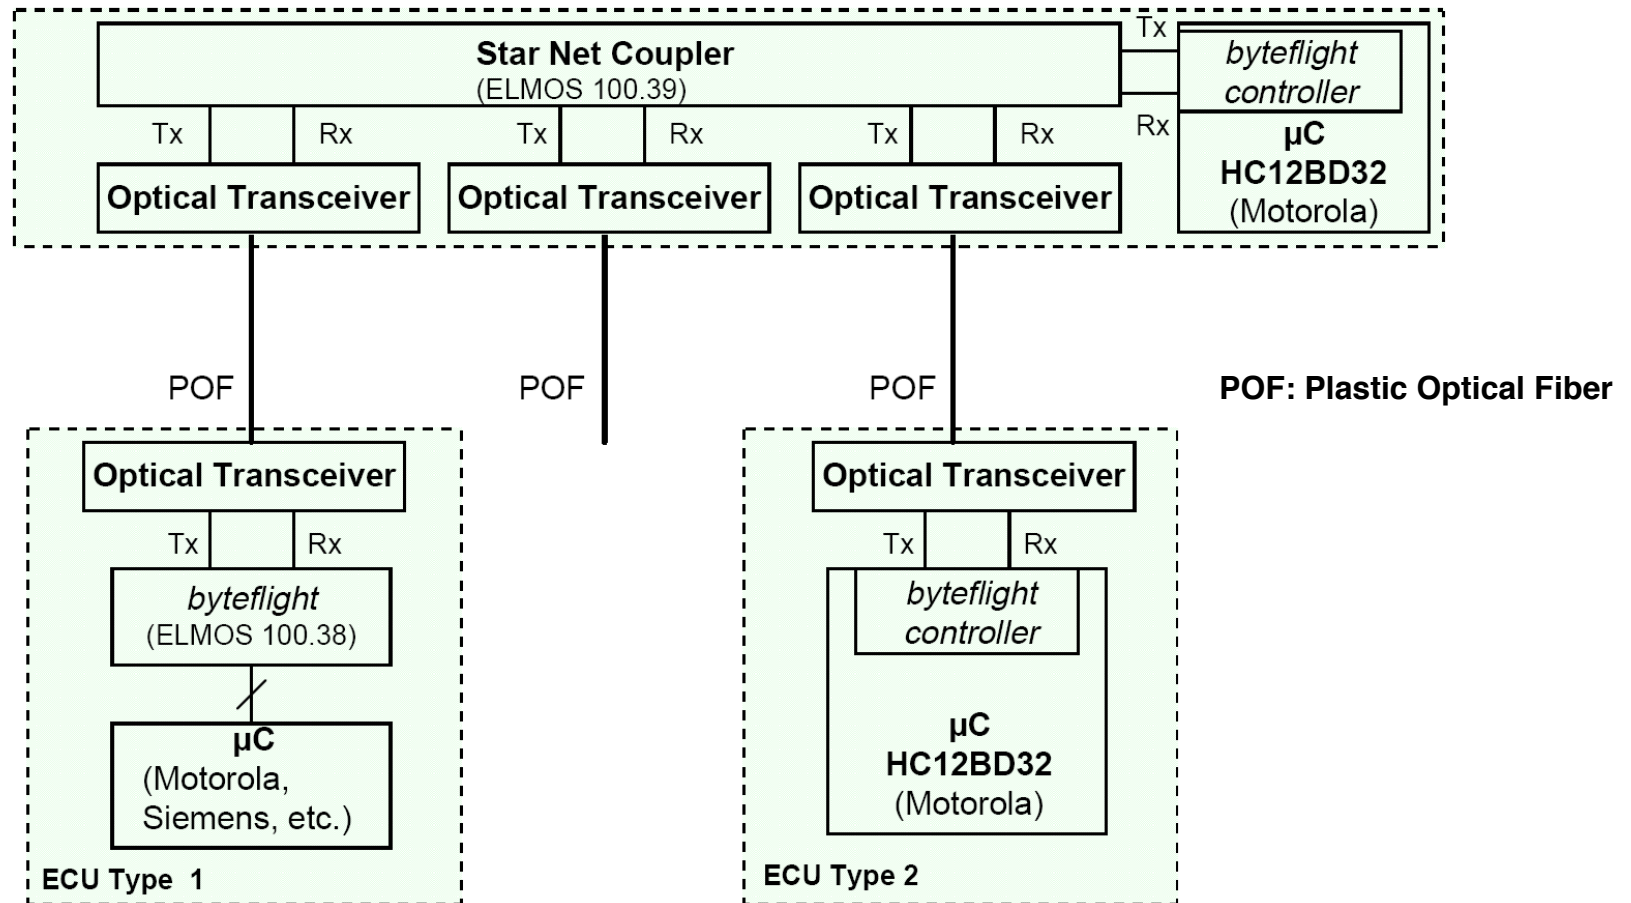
Star Net Coupler
(ELMOS 100.39)

Tx
byteflight controller
Rx
µC
HC12BD32
(Motorola)

Tx Rx
Optical Transceiver

Tx Rx
Optical Transceiver

Tx Rx
Optical Transceiver

POF
POF
POF
POF: Plastic Optical Fiber

Optical Transceiver
Tx Rx
byteflight
(ELMOS 100.38)
µC
(Motorola, Siemens, etc.)
ECU Type 1

Optical Transceiver
Tx Rx
byteflight controller
µC
HC12BD32
(Motorola)
ECU Type 2